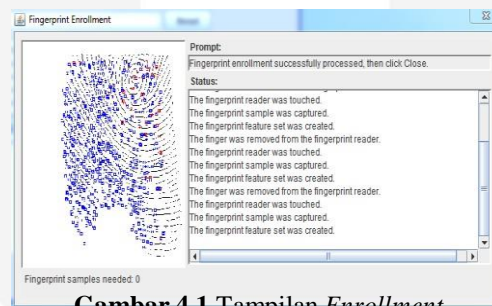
Fingerprint Enrollment

Reset

Prompt:

Fingerprint enrollment successfully processed, then click Close.

Status:

The fingerprint reader was touched.
The fingerprint sample was captured.
The fingerprint feature set was created.
The finger was removed from the fingerprint reader.
The fingerprint reader was touched.
The fingerprint sample was captured.
The fingerprint feature set was created.
The finger was removed from the fingerprint reader.
The fingerprint reader was touched.
The fingerprint sample was captured.
The fingerprint feature set was created.

Fingerprint samples needed: 0

Gambar 4.1 Tampilan *Enrollment*